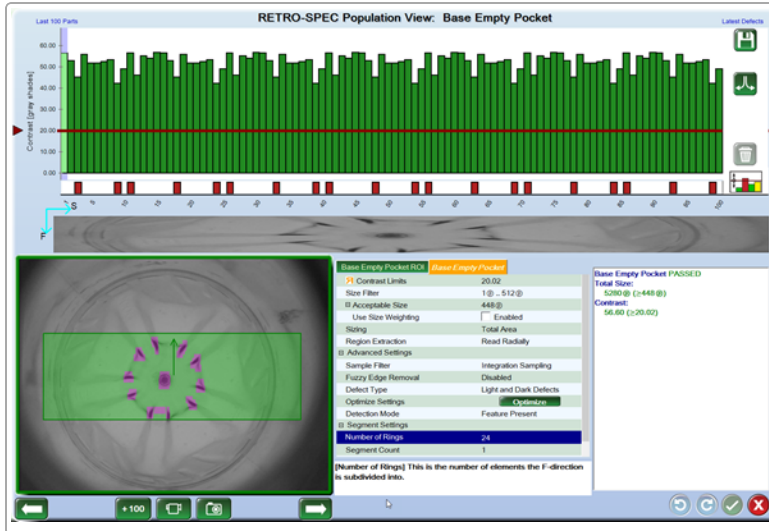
Last 100 Parts

RETRO-SPEC Population View: Base Empty Pocket

Latest Defects

60.00
50.00
40.00
30.00
20.00
10.00
0.00

Contrast [gray shades]

S 5 10 15 20 25 30 35 40 45 50 55 60 65 70 75 80 85 90 95 100

F

Base Empty Pocket ROI | Base Empty Pocket

| | |
|---|---|
| Contrast Limits | 20.02 |
| Size Filter | 1@ .. 512@ |
| ⊟ Acceptable Size | 448@ |
| Use Size Weighting | Enabled |
| Sizing | Total Area |
| Region Extraction | Read Radially |
| ⊟ Advanced Settings | |
| Sample Filter | Integration Sampling |
| Fuzzy Edge Removal | Disabled |
| Defect Type | Light and Dark Defects |
| Optimize Settings | Optimize |
| Detection Mode | Feature Present |
| ⊟ Segment Settings | |
| Number of Rings | 24 |
| Segment Count | 1 |

[Number of Rings] This is the number of elements the F-direction is subdivided into.

Base Empty Pocket PASSED
Total Size:
5280@ (≥448@)
Contrast:
56.60 (≥20.02)

+100